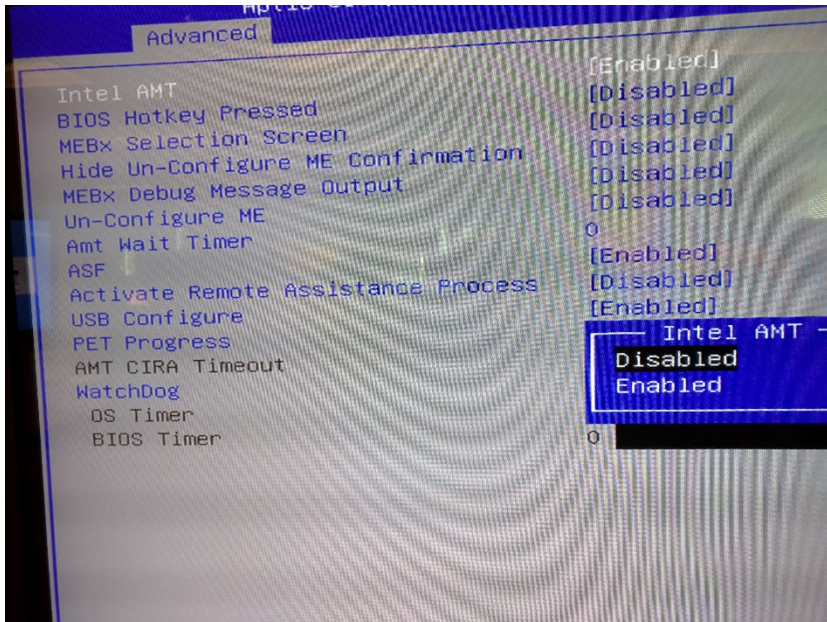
Advanced

| | |
|---|---|
| Intel AMT | [Enabled] |
| BIOS Hotkey Pressed | [Disabled] |
| MEBx Selection Screen | [Disabled] |
| Hide Un-Configure ME Confirmation | [Disabled] |
| MEBx Debug Message Output | [Disabled] |
| Un-Configure ME | [Disabled] |
| Amt Wait Timer | 0 |
| ASF | [Enabled] |
| Activate Remote Assistance Process | [Disabled] |
| USB Configure | [Enabled] |
| PET Progress | |
| AMT CIRA Timeout | |
| WatchDog | |
| OS Timer | |
| BIOS Timer | 0 |

Intel AMT
Disabled
Enabled